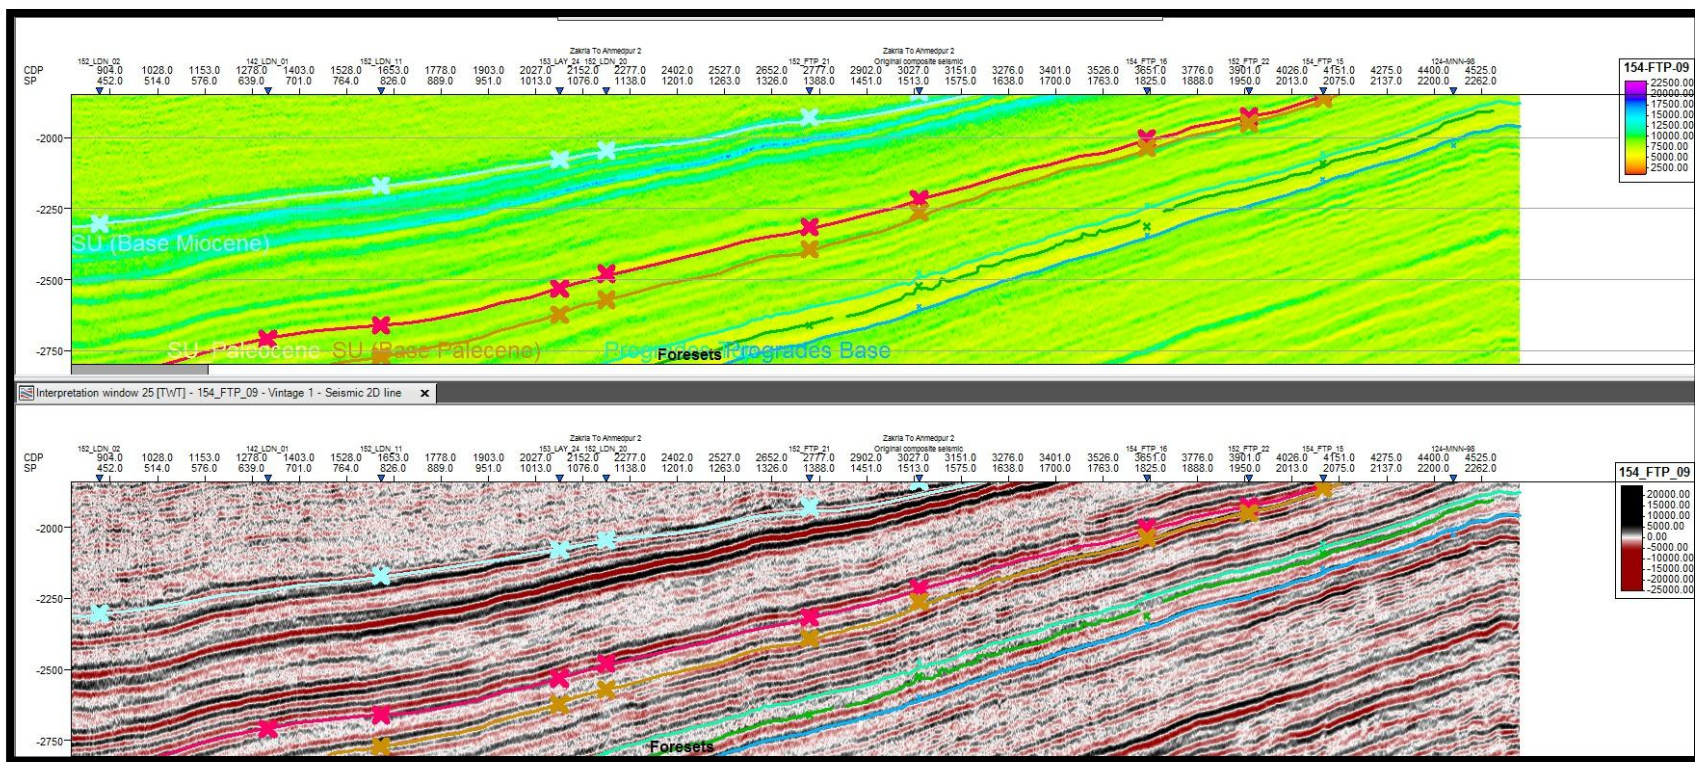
CDP
SP

152_LDN_02 | 142_LDN_01 | 152_LDN_11 | Zakria To Ahmedpur 2 | 153_LAY_24 | 152_LDN_20 | 152_FTP_21 | Zakria To Ahmedpur 2 | Original composite seismic | 154_FTP_16 | 152_FTP_22 | 154_FTP_15 | 124-MNN-98

| CDP | 904.0 | 1028.0 | 1153.0 | 1278.0 | 1403.0 | 1528.0 | 1653.0 | 1778.0 | 1903.0 | 2027.0 | 2152.0 | 2277.0 | 2402.0 | 2527.0 | 2652.0 | 2777.0 | 2902.0 | 3027.0 | 3151.0 | 3276.0 | 3401.0 | 3526.0 | 3651.0 | 3776.0 | 3901.0 | 4026.0 | 4151.0 | 4275.0 | 4400.0 | 4525.0 |
|---|---|---|---|---|---|---|---|---|---|---|---|---|---|---|---|---|---|---|---|---|---|---|---|---|---|---|---|---|---|---|
| SP | 452.0 | 514.0 | 576.0 | 639.0 | 701.0 | 764.0 | 826.0 | 889.0 | 951.0 | 1013.0 | 1076.0 | 1138.0 | 1201.0 | 1263.0 | 1326.0 | 1388.0 | 1451.0 | 1513.0 | 1575.0 | 1638.0 | 1700.0 | 1763.0 | 1825.0 | 1888.0 | 1950.0 | 2013.0 | 2075.0 | 2137.0 | 2200.0 | 2262.0 |

-2000
-2250
-2500
-2750

SU (Base Miocene)
SU_Paleocene SU (Base Palecene) Progrades Foresets Progrades Base

154-FTP-09
22500.00
20000.00
17500.00
15000.00
12500.00
10000.00
7500.00
5000.00
2500.00

Interpretation window 25 [TWT] - 154_FTP_09 - Vintage 1 - Seismic 2D line ×

152_LDN_02 | 142_LDN_01 | 152_LDN_11 | Zakria To Ahmedpur 2 | 153_LAY_24 | 152_LDN_20 | 152_FTP_21 | Zakria To Ahmedpur 2 | Original composite seismic | 154_FTP_16 | 152_FTP_22 | 154_FTP_15 | 124-MNN-98

| CDP | 904.0 | 1028.0 | 1153.0 | 1278.0 | 1403.0 | 1528.0 | 1653.0 | 1778.0 | 1903.0 | 2027.0 | 2152.0 | 2277.0 | 2402.0 | 2527.0 | 2652.0 | 2777.0 | 2902.0 | 3027.0 | 3151.0 | 3276.0 | 3401.0 | 3526.0 | 3651.0 | 3776.0 | 3901.0 | 4026.0 | 4151.0 | 4275.0 | 4400.0 | 4525.0 |
|---|---|---|---|---|---|---|---|---|---|---|---|---|---|---|---|---|---|---|---|---|---|---|---|---|---|---|---|---|---|---|
| SP | 452.0 | 514.0 | 576.0 | 639.0 | 701.0 | 764.0 | 826.0 | 889.0 | 951.0 | 1013.0 | 1076.0 | 1138.0 | 1201.0 | 1263.0 | 1326.0 | 1388.0 | 1451.0 | 1513.0 | 1575.0 | 1638.0 | 1700.0 | 1763.0 | 1825.0 | 1888.0 | 1950.0 | 2013.0 | 2075.0 | 2137.0 | 2200.0 | 2262.0 |

-2000
-2250
-2500
-2750

Foresets

154_FTP_09
20000.00
15000.00
10000.00
5000.00
0.00
-5000.00
-10000.00
-15000.00
-20000.00
-25000.00